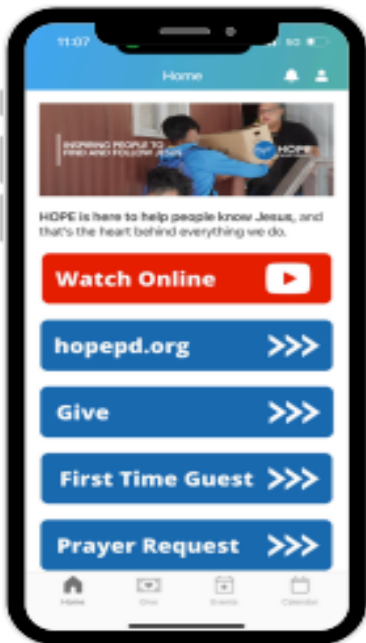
11:07

5G

Home

INSPIRING PEOPLE TO FIND AND FOLLOW JESUS

HOPE

HOPE is here to help people know Jesus, and that's the heart behind everything we do.

Watch Online

hopepd.org >>>

Give >>>

First Time Guest >>>

Prayer Request >>>

Home Give Events Calendar